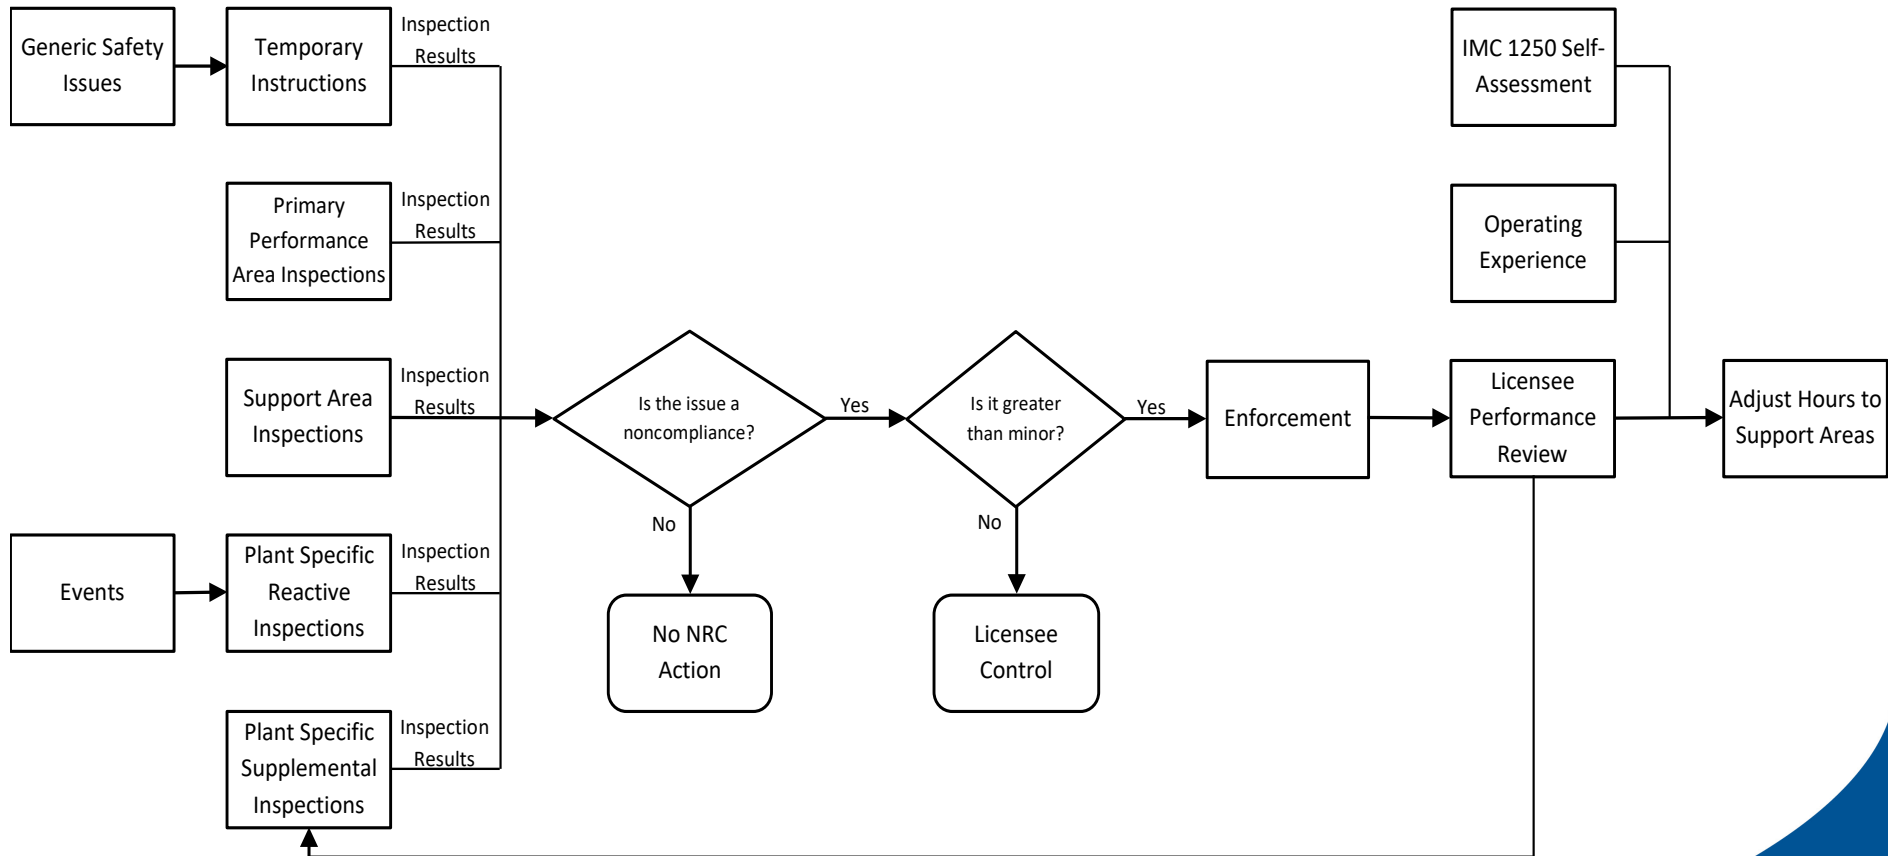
Generic Safety Issues

Temporary Instructions

Inspection Results

Primary Performance Area Inspections

Inspection Results

Support Area Inspections

Inspection Results

Events

Plant Specific Reactive Inspections

Inspection Results

Plant Specific Supplemental Inspections

Inspection Results

Is the issue a noncompliance?

Yes

No

No NRC Action

Is it greater than minor?

Yes

No

Licensee Control

Enforcement

IMC 1250 Self-Assessment

Operating Experience

Licensee Performance Review

Adjust Hours to Support Areas